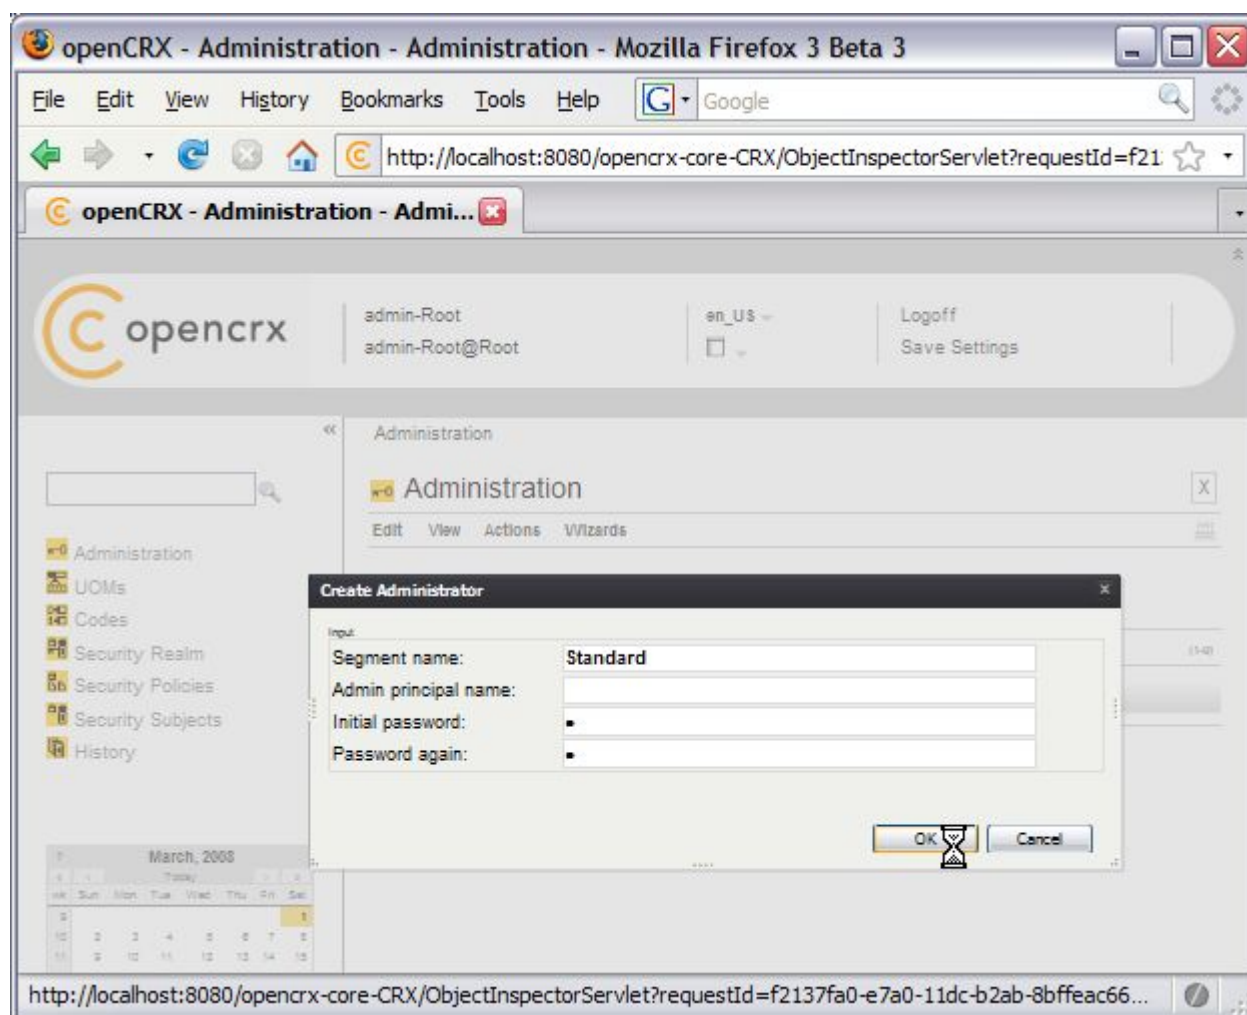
openCRX - Administration - Administration - Mozilla Firefox 3 Beta 3

File Edit View History Bookmarks Tools Help

Google

http://localhost:8080/opencrx-core-CRX/ObjectInspectorServlet?requestId=f21

openCRX - Administration - Admi...

opencrx

admin-Root
admin-Root@Root

en_US

Logoff
Save Settings

Administration

Administration

Edit View Actions Wizards

Administration
UOMs
Codes
Security Realm
Security Policies
Security Subjects
History

March, 2008
Today
wk Sun Mon Tue Wed Thu Fri Sat
9 1
10 2 3 4 5 6 7 8
11 9 10 11 12 13 14 15

Create Administrator

Input

| Segment name: | Standard |
|---|---|
| Admin principal name: | |
| Initial password: | • |
| Password again: | • |

OK Cancel

http://localhost:8080/opencrx-core-CRX/ObjectInspectorServlet?requestId=f2137fa0-e7a0-11dc-b2ab-8bffeac66...